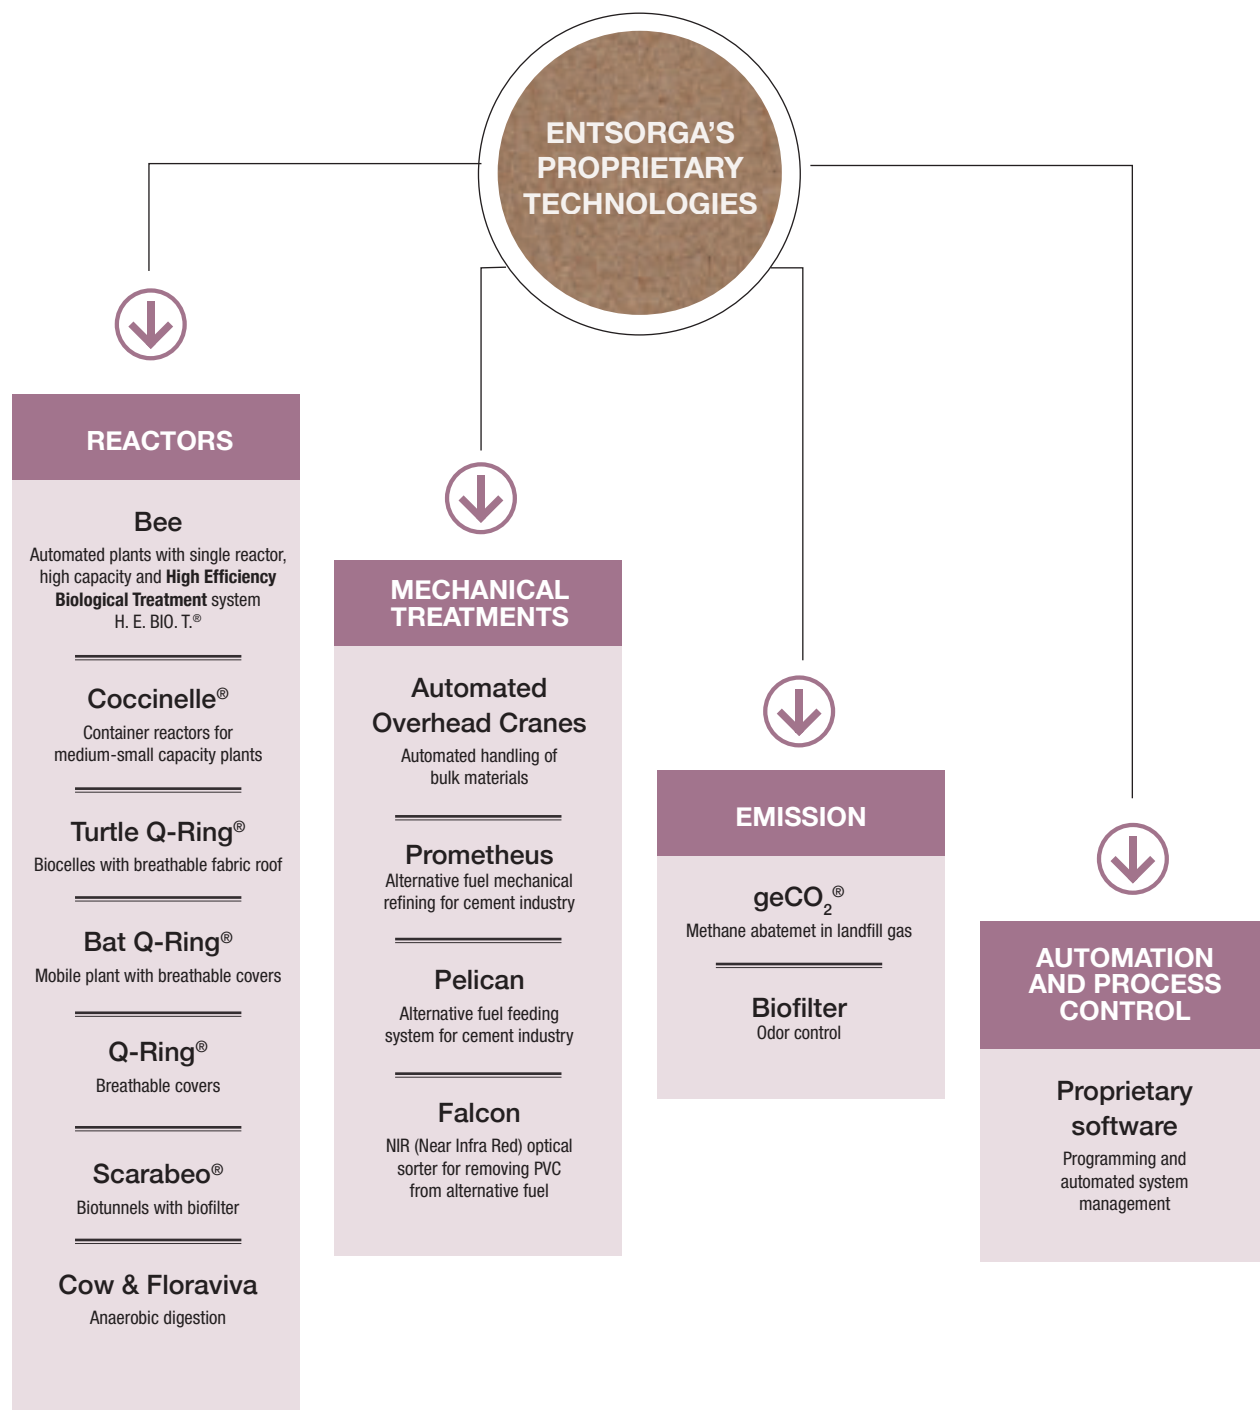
ENTSORGA'S PROPRIETARY TECHNOLOGIES

REACTORS

Bee
Automated plants with single reactor, high capacity and High Efficiency Biological Treatment system H. E. BIO. T.®

Coccinelle®
Container reactors for medium-small capacity plants

Turtle Q-Ring®
Biocelles with breathable fabric roof

Bat Q-Ring®
Mobile plant with breathable covers

Q-Ring®
Breathable covers

Scarabeo®
Biotunnels with biofilter

Cow & Floraviva
Anaerobic digestion

MECHANICAL TREATMENTS

Automated Overhead Cranes
Automated handling of bulk materials

Prometheus
Alternative fuel mechanical refining for cement industry

Pelican
Alternative fuel feeding system for cement industry

Falcon
NIR (Near Infra Red) optical sorter for removing PVC from alternative fuel

EMISSION

$geCO_2$®
Methane abatemet in landfill gas

Biofilter
Odor control

AUTOMATION AND PROCESS CONTROL

Proprietary software
Programming and automated system management